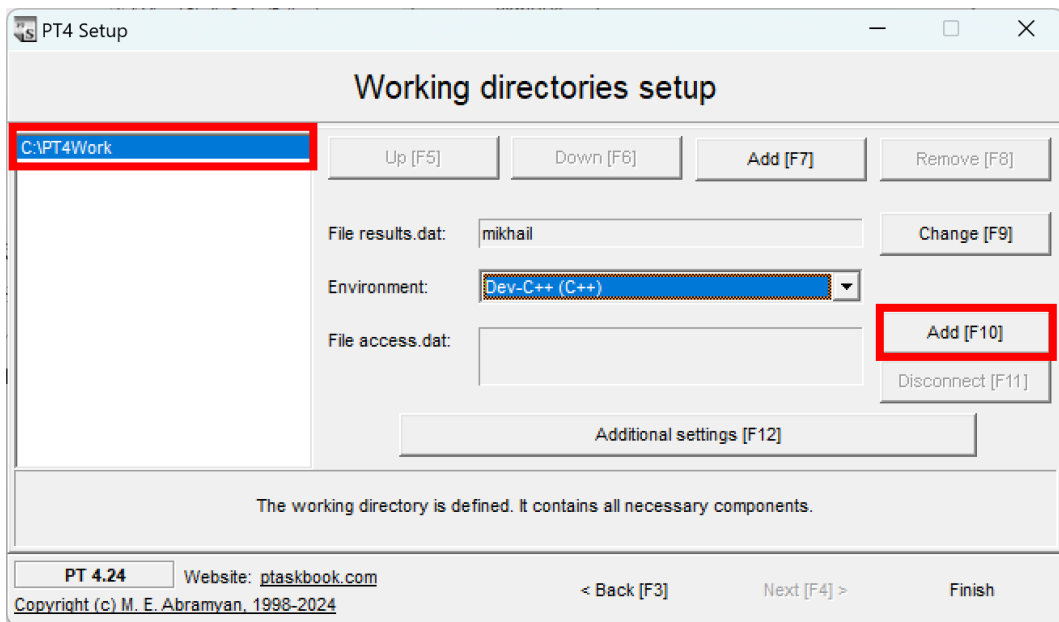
PT4 Setup

Working directories setup

C:\PT4Work

Up [F5]
Down [F6]
Add [F7]
Remove [F8]

File results.dat: mikhail
Change [F9]

Environment: Dev-C++ (C++)

File access.dat:
Add [F10]
Disconnect [F11]

Additional settings [F12]

The working directory is defined. It contains all necessary components.

PT 4.24
Website: ptaskbook.com
Copyright (c) M. E. Abramyan, 1998-2024

< Back [F3]
Next [F4] >
Finish